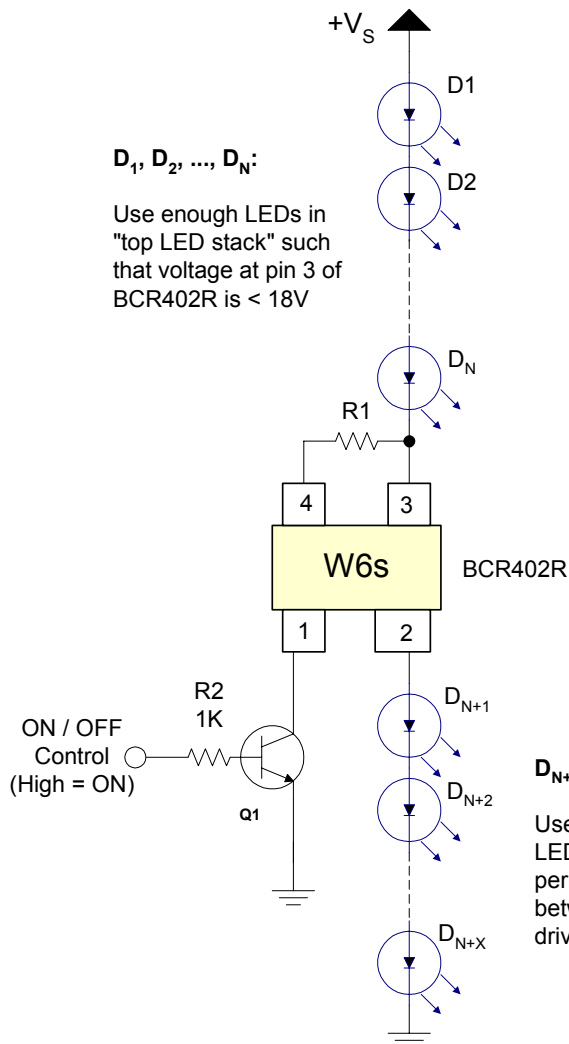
$+V_S$

D1

D2

$D_N$

$D_1$, $D_2$, ..., $D_N$:

Use enough LEDs in "top LED stack" such that voltage at pin 3 of BCR402R is < 18V

R1

4

3

W6s

BCR402R

1

2

R2
1K

ON / OFF Control (High = ON)

Q1

$D_{N+1}$

$D_{N+2}$

$D_{N+X}$

$D_{N+}$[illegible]

Use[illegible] LED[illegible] per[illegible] betw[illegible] driv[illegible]